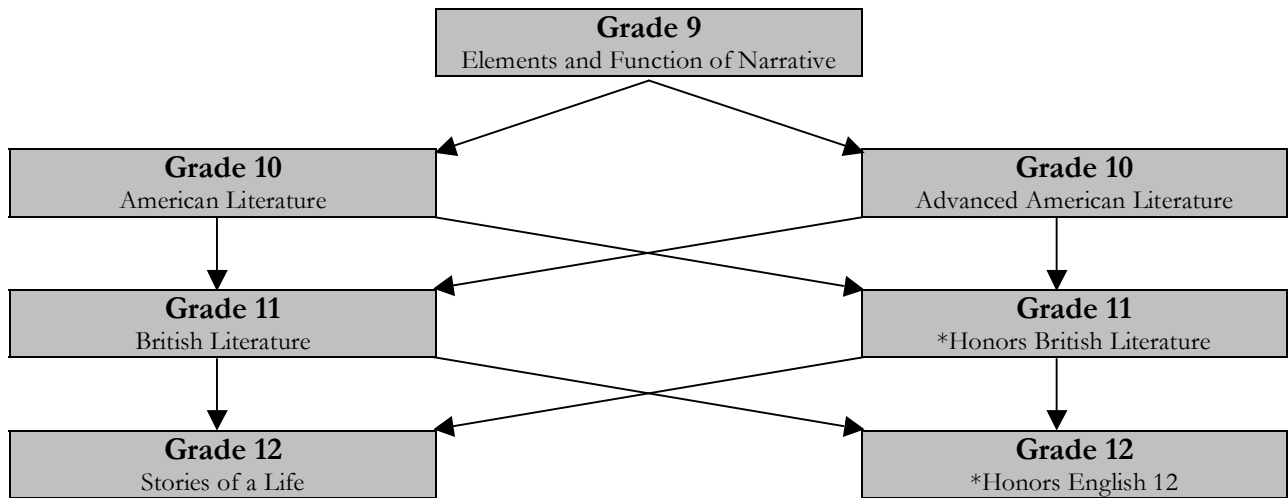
Grade 9
Elements and Function of Narrative

Grade 10
American Literature

Grade 10
Advanced American Literature

Grade 11
British Literature

Grade 11
*Honors British Literature

Grade 12
Stories of a Life

Grade 12
*Honors English 12